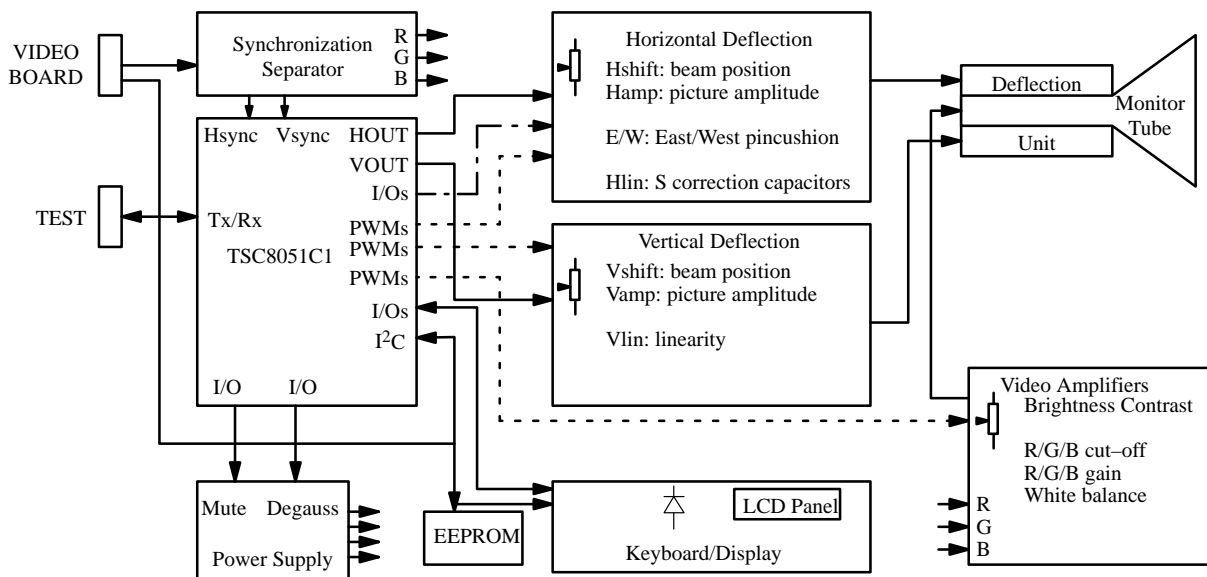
VIDEO BOARD

Synchronization Separator

R
G
B

Horizontal Deflection
Hshift: beam position
Hamp: picture amplitude

E/W: East/West pincushion

Hlin: S correction capacitors

Deflection

Unit

Monitor Tube

Hsync Vsync HOUT
VOUT
I/Os
Tx/Rx
PWMs
TSC8051C1
PWMs
PWMs
I/Os
$I^2C$

TEST

Vertical Deflection
Vshift: beam position
Vamp: picture amplitude

Vlin: linearity

Video Amplifiers
Brightness Contrast

R/G/B cut–off
R/G/B gain
White balance

R
G
B

I/O I/O

Mute Degauss

Power Supply

EEPROM

LCD Panel

Keyboard/Display